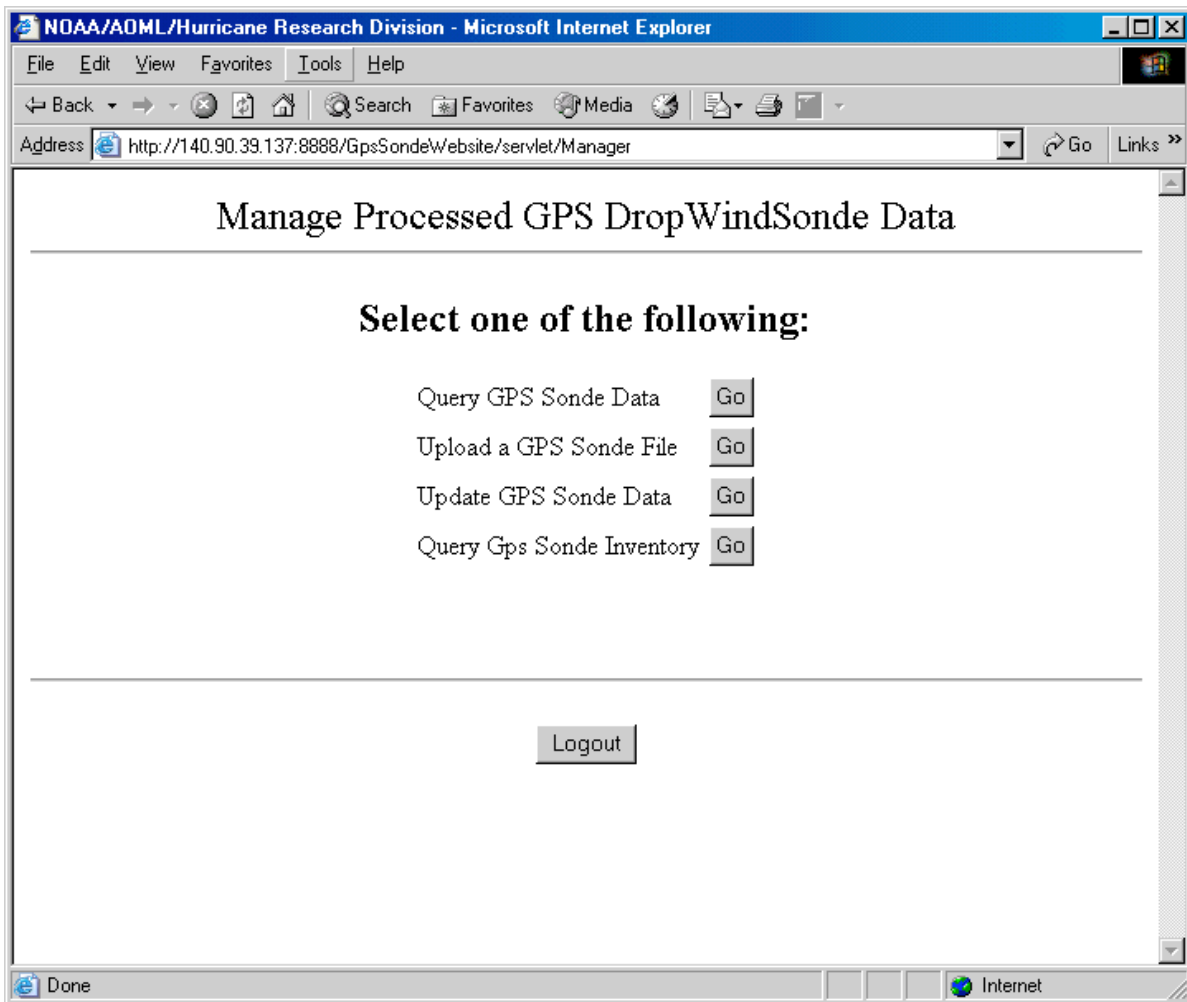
NOAA/AOML/Hurricane Research Division - Microsoft Internet Explorer

File Edit View Favorites Tools Help

Back Search Favorites Media

Address http://140.90.39.137:8888/GpsSondeWebsite/servlet/Manager Go Links

Manage Processed GPS DropWindSonde Data

Select one of the following:

Query GPS Sonde Data Go

Upload a GPS Sonde File Go

Update GPS Sonde Data Go

Query Gps Sonde Inventory Go

Logout

Done Internet